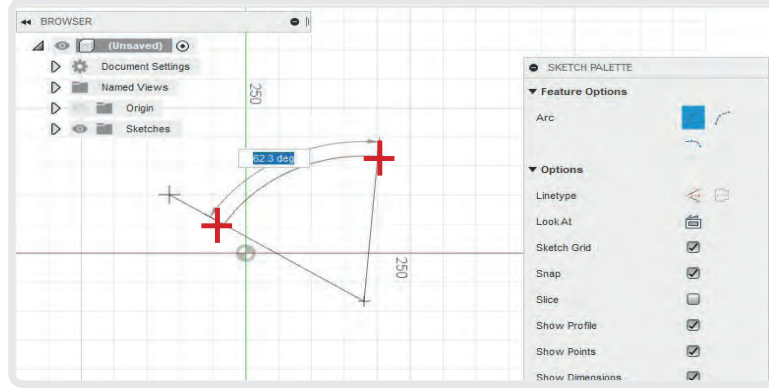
◂◂ BROWSER

(Unsaved)

Document Settings

Named Views

Origin

Sketches

250

82.3 deg

250

SKETCH PALETTE

▾ Feature Options

Arc

▾ Options

Linetype

Look At

Sketch Grid

Snap

Slice

Show Profile

Show Points

Show Dimensions